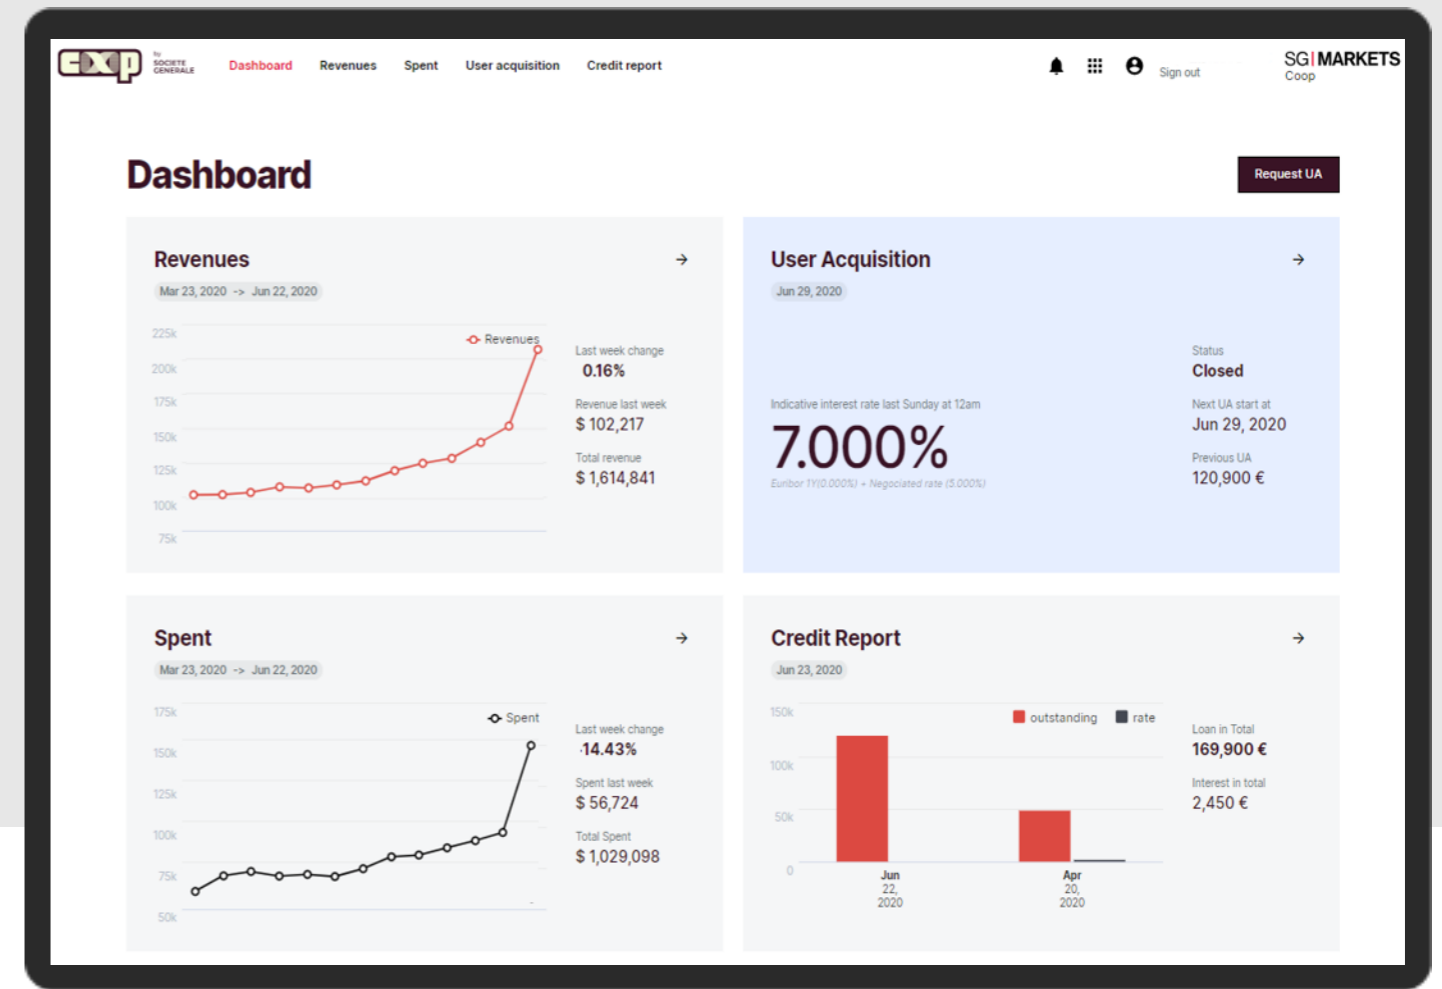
cxp by SOCIETE GENERALE

Dashboard Revenues Spent User acquisition Credit report

Sign out

SG | MARKETS Coop

Dashboard

Request UA

Revenues

Mar 23, 2020 -> Jun 22, 2020

225k 200k 175k 150k 125k 100k 75k

Revenues

Last week change
0.16%

Revenue last week
$ 102,217

Total revenue
$ 1,614,841

User Acquisition

Jun 29, 2020

Status
Closed

Indicative interest rate last Sunday at 12am

7.000%

Euribor 1Y(0.000%) + Negociated rate (5.000%)

Next UA start at
Jun 29, 2020

Previous UA
120,900 €

Spent

Mar 23, 2020 -> Jun 22, 2020

175k 150k 125k 100k 75k 50k

Spent

Last week change
14.43%

Spent last week
$ 56,724

Total Spent
$ 1,029,098

Credit Report

Jun 23, 2020

150k 100k 50k 0

outstanding rate

Jun 22, 2020

Apr 20, 2020

Loan in Total
169,900 €

Interest in total
2,450 €